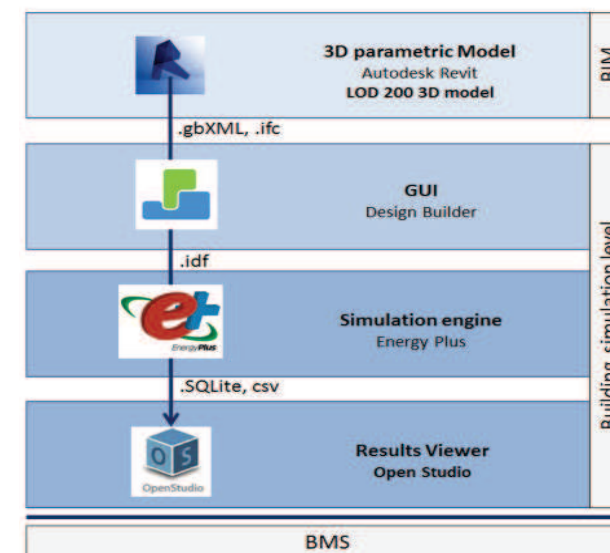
3D parametric Model
Autodesk Revit
LOD 200 3D model

BIM

.gbXML, .ifc

GUI
Design Builder

.idf

EnergyPlus

Simulation engine
Energy Plus

.SQLite, csv

OS
OpenStudio

Results Viewer
Open Studio

Building simulation level

BMS